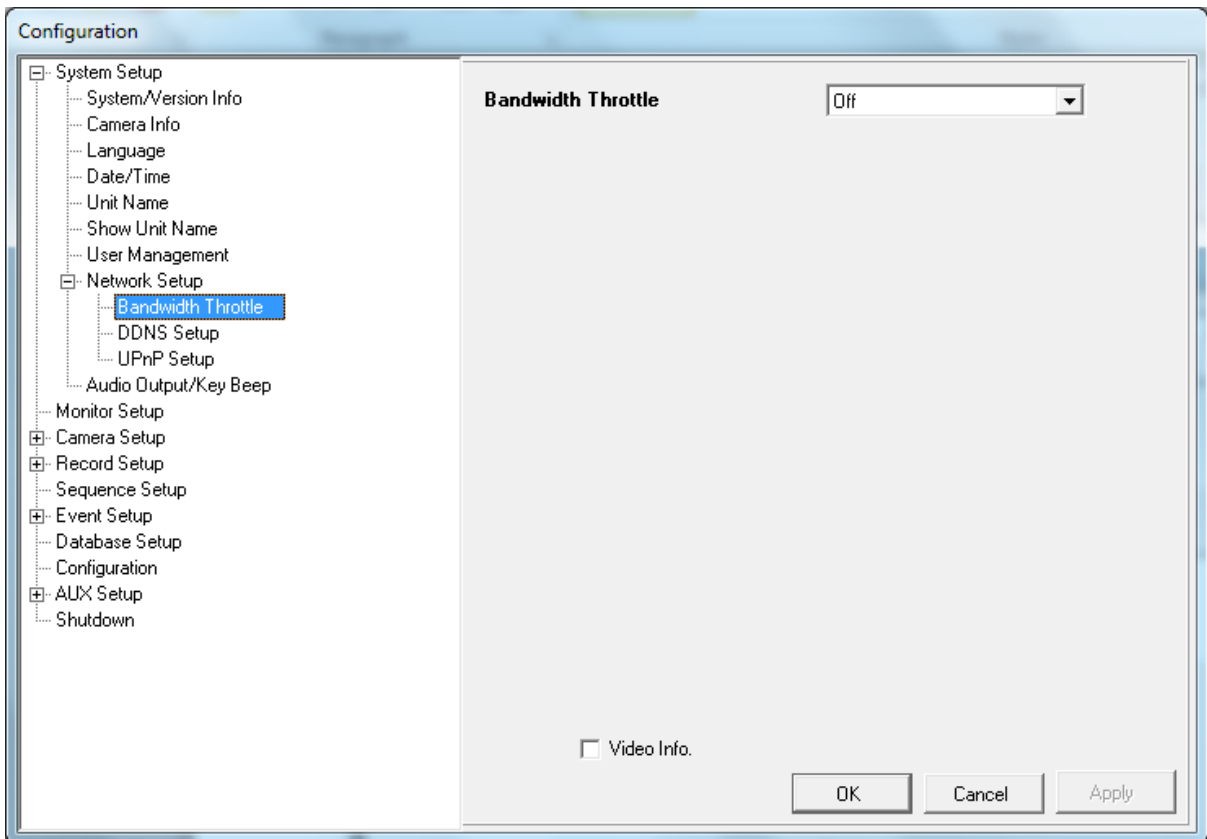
Configuration

System Setup
System/Version Info
Camera Info
Language
Date/Time
Unit Name
Show Unit Name
User Management
Network Setup
Bandwidth Throttle
DDNS Setup
UPnP Setup
Audio Output/Key Beep
Monitor Setup
Camera Setup
Record Setup
Sequence Setup
Event Setup
Database Setup
Configuration
AUX Setup
Shutdown

Bandwidth Throttle
Off

Video Info.

OK
Cancel
Apply